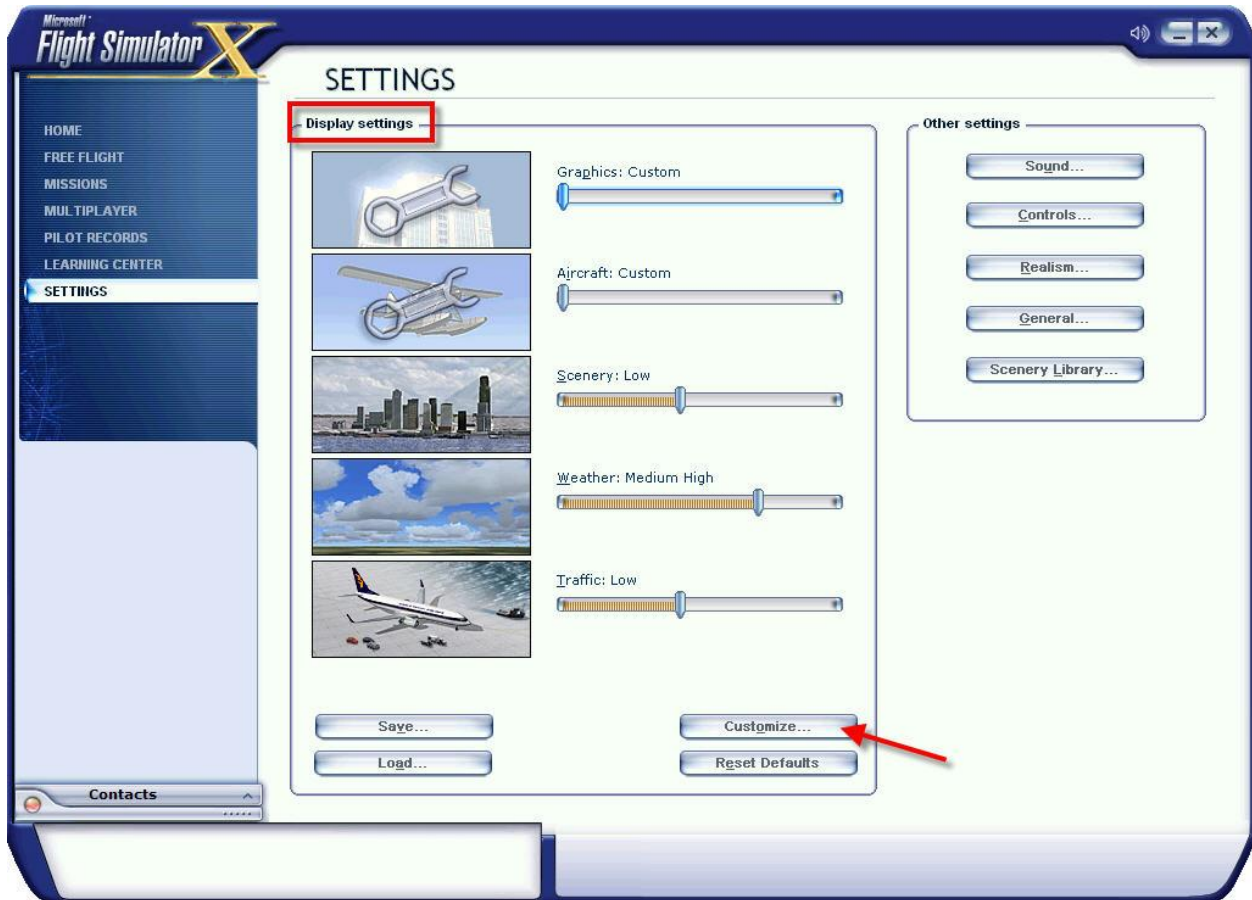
Microsoft
Flight Simulator X

SETTINGS

HOME
FREE FLIGHT
MISSIONS
MULTIPLAYER
PILOT RECORDS
LEARNING CENTER
SETTINGS

Display settings

Graphics: Custom

Aircraft: Custom

Scenery: Low

Weather: Medium High

Traffic: Low

Save...
Load...
Customize...
Reset Defaults

Other settings

Sound...
Controls...
Realism...
General...
Scenery Library...

Contacts